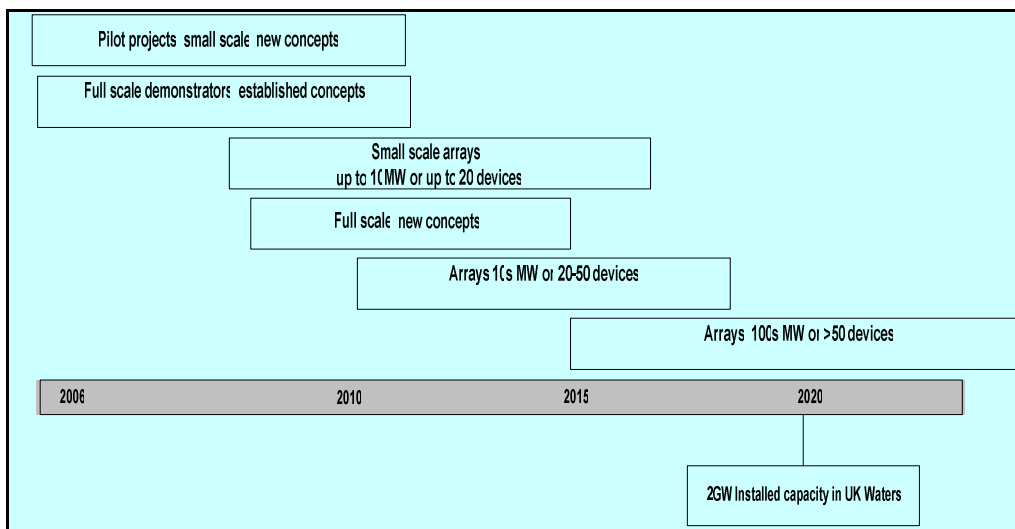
Pilot projects small scale new concepts

Full scale demonstrators established concepts

Small scale arrays up to 10MW or up to 20 devices

Full scale new concepts

Arrays 10s MW or 20-50 devices

Arrays 100s MW or >50 devices

2006

2010

2015

2020

2GW Installed capacity in UK Waters